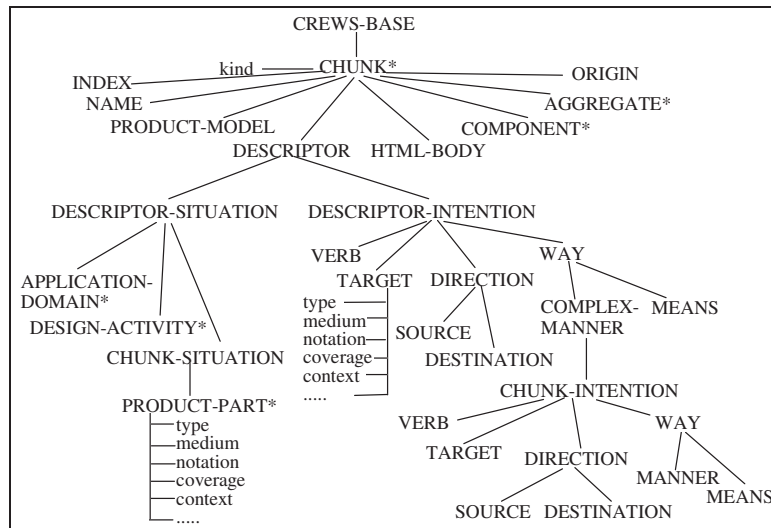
CREWS-BASE

kind

CHUNK*

INDEX

NAME

PRODUCT-MODEL

ORIGIN

AGGREGATE*

COMPONENT*

DESCRIPTOR

HTML-BODY

DESCRIPTOR-SITUATION

DESCRIPTOR-INTENTION

APPLICATION-DOMAIN*

DESIGN-ACTIVITY*

CHUNK-SITUATION

PRODUCT-PART*

type
medium
notation
coverage
context
.....

VERB

TARGET

type
medium
notation
coverage
context
.....

DIRECTION

SOURCE

DESTINATION

WAY

COMPLEX-MANNER

MEANS

CHUNK-INTENTION

VERB

TARGET

DIRECTION

SOURCE

DESTINATION

WAY

MANNER

MEANS